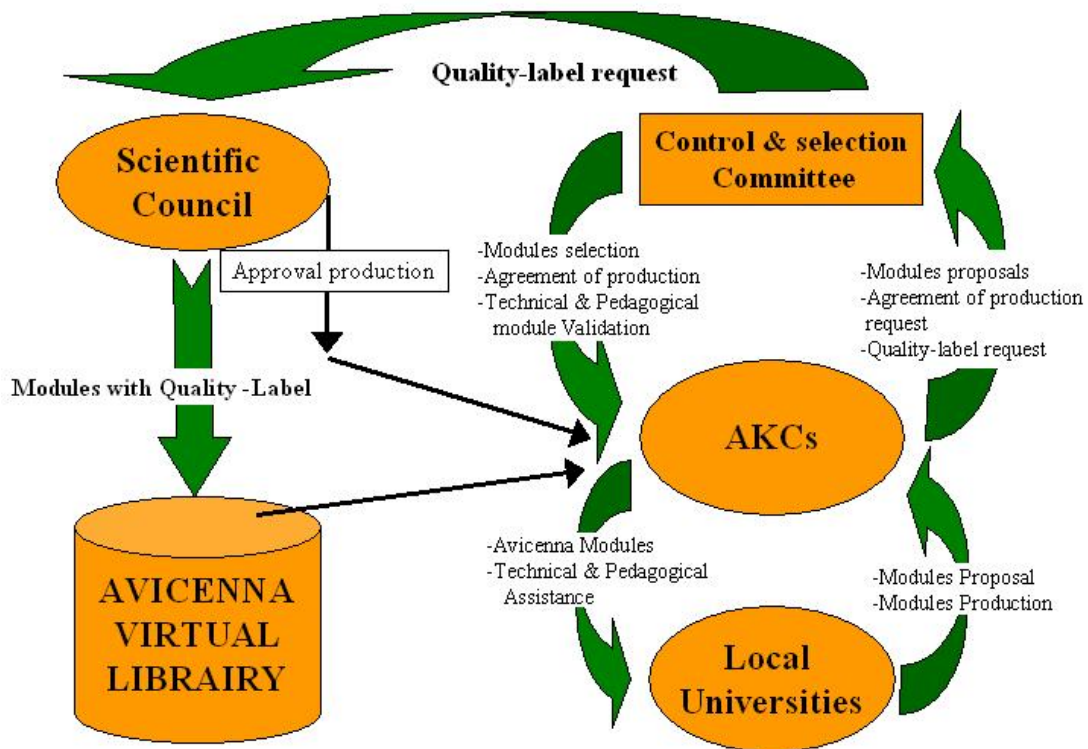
Quality-label request

Scientific Council

Control & selection Committee

Approval production

-Modules selection
-Agreement of production
-Technical & Pedagogical module Validation

-Modules proposals
-Agreement of production request
-Quality-label request

Modules with Quality -Label

AKCs

-Avicenna Modules
-Technical & Pedagogical Assistance

-Modules Proposal
-Modules Production

AVICENNA VIRTUAL LIBRAIRY

Local Universities